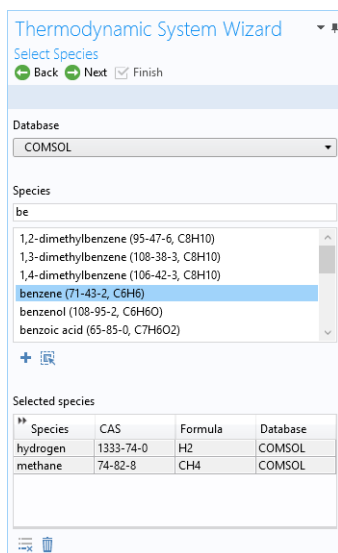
Thermodynamic System Wizard
Select Species
Back Next Finish

Database
COMSOL

Species
be

1,2-dimethylbenzene (95-47-6, C8H10)
1,3-dimethylbenzene (108-38-3, C8H10)
1,4-dimethylbenzene (106-42-3, C8H10)
benzene (71-43-2, C6H6)
benzenol (108-95-2, C6H6O)
benzoic acid (65-85-0, C7H6O2)

Selected species

| Species | CAS | Formula | Database |
|---|---|---|---|
| hydrogen | 1333-74-0 | H2 | COMSOL |
| methane | 74-82-8 | CH4 | COMSOL |